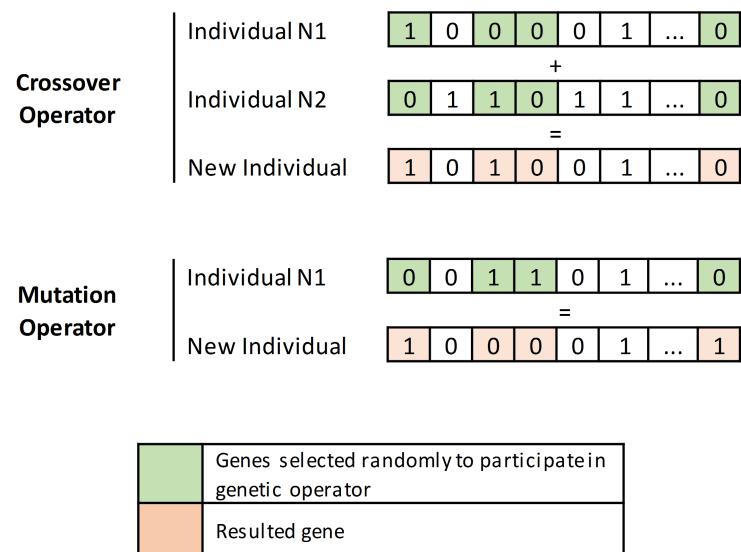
Crossover Operator

Individual N1

| 1 | 0 | 0 | 0 | 0 | 1 | ... | 0 |
|---|---|---|---|---|---|---|---|

+

Individual N2

| 0 | 1 | 1 | 0 | 1 | 1 | ... | 0 |
|---|---|---|---|---|---|---|---|

=

New Individual

| 1 | 0 | 1 | 0 | 0 | 1 | ... | 0 |
|---|---|---|---|---|---|---|---|

Mutation Operator

Individual N1

| 0 | 0 | 1 | 1 | 0 | 1 | ... | 0 |
|---|---|---|---|---|---|---|---|

=

New Individual

| 1 | 0 | 0 | 0 | 0 | 1 | ... | 1 |
|---|---|---|---|---|---|---|---|

| | |
|---|---|
| | Genes selected randomly to participate in genetic operator |
| | Resulted gene |